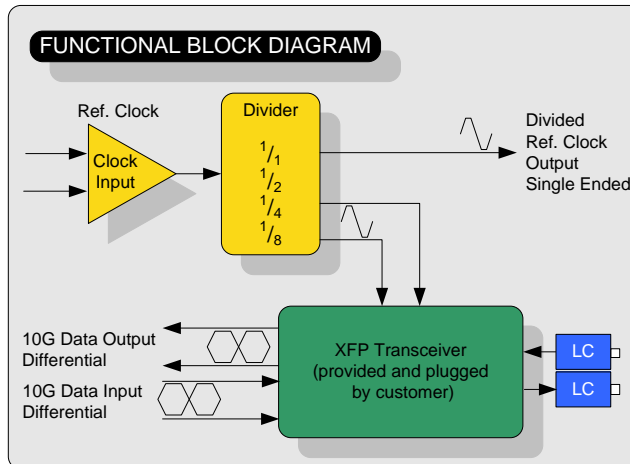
FUNCTIONAL BLOCK DIAGRAM

Ref. Clock

Clock Input

Divider

$^1/_1$

$^1/_2$

$^1/_4$

$^1/_8$

Divided Ref. Clock Output Single Ended

10G Data Output Differential

10G Data Input Differential

XFP Transceiver (provided and plugged by customer)

LC

LC